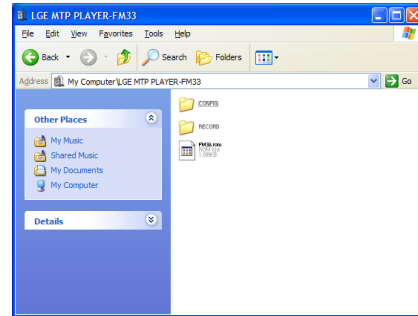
LGE MTP PLAYER-FM33

File Edit View Favorites Tools Help

Back Search Folders

Address My Computer\LGE MTP PLAYER-FM33 Go

Other Places

My Music
Shared Music
My Documents
My Computer

Details

CONFIG

RECORD

FMCH.row
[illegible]
1.09KB